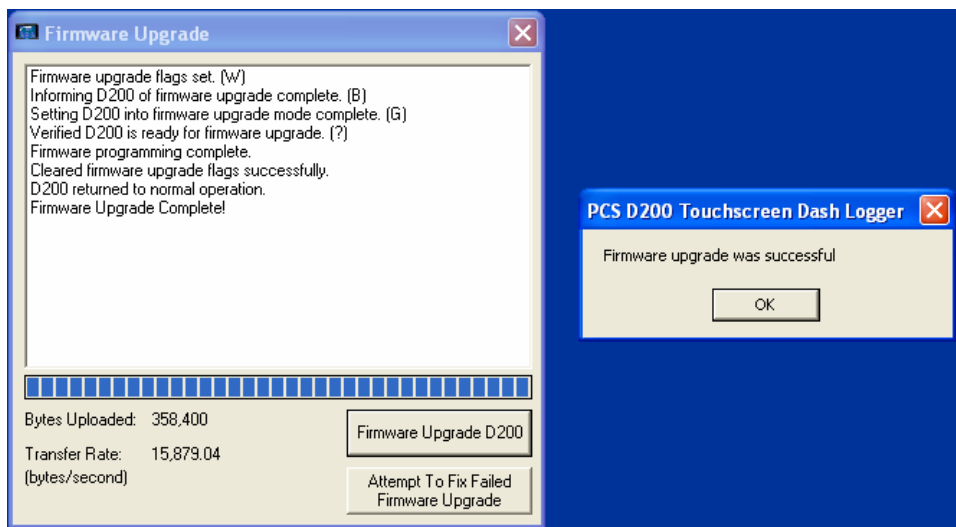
Firmware Upgrade

Firmware upgrade flags set. (W)
Informing D200 of firmware upgrade complete. (B)
Setting D200 into firmware upgrade mode complete. (G)
Verified D200 is ready for firmware upgrade. (?)
Firmware programming complete.
Cleared firmware upgrade flags successfully.
D200 returned to normal operation.
Firmware Upgrade Complete!

Bytes Uploaded: 358,400

Transfer Rate: 15,879.04
(bytes/second)

Firmware Upgrade D200

Attempt To Fix Failed Firmware Upgrade

PCS D200 Touchscreen Dash Logger

Firmware upgrade was successful

OK